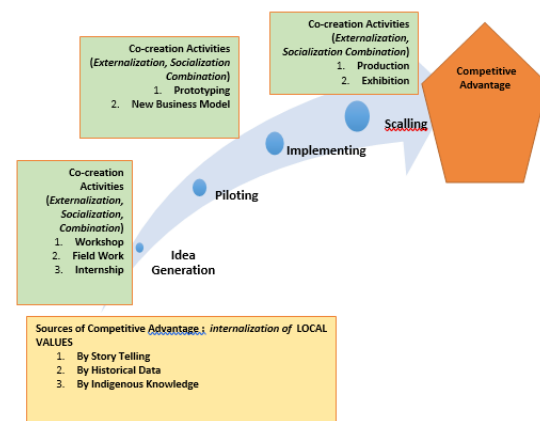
Co-creation Activities
(Externalization, Socialization Combination)
1. Production
2. Exhibition

Competitive Advantage

Co-creation Activities
(Externalization, Socialization Combination)
1. Prototyping
2. New Business Model

Scalling

Implementing

Piloting

Co-creation Activities
(Externalization, Socialization, Combination)
1. Workshop
2. Field Work
3. Internship

Idea Generation

Sources of Competitive Advantage : internalization of LOCAL VALUES
1. By Story Telling
2. By Historical Data
3. By Indigenous Knowledge